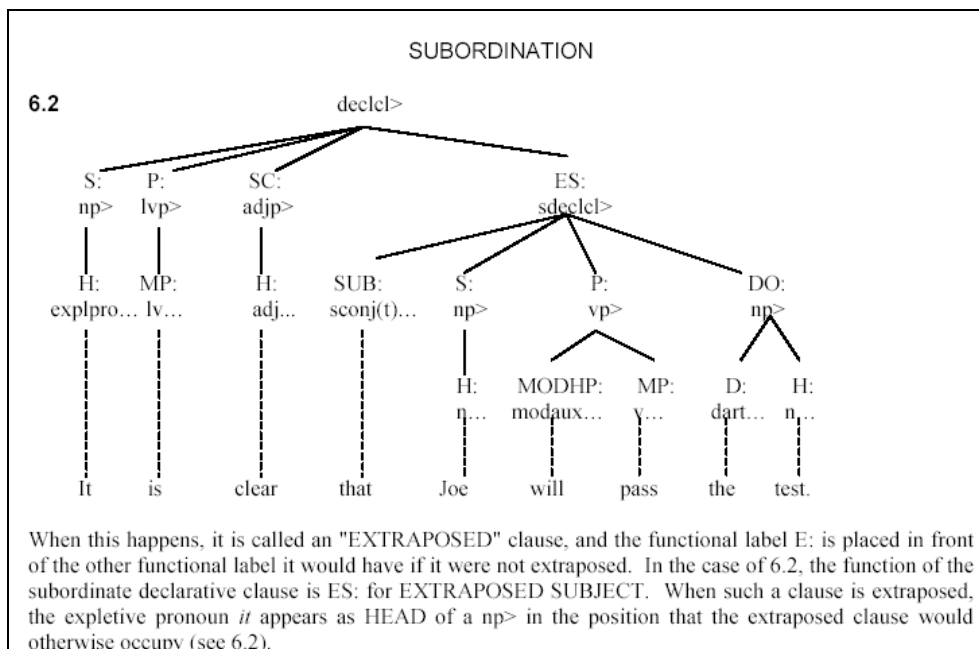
SUBORDINATION

6.2

declcl>

S: np>
P: lvp>
SC: adjp>
ES: sdeclcl>

H: explpro…
MP: lv…
H: adj...
SUB: sconj(t)…
S: np>
P: vp>
DO: np>

H: n…
MODHP: modaux…
MP: v…
D: dart…
H: n…

It is clear that Joe will pass the test.

When this happens, it is called an "EXTRAPOSED" clause, and the functional label E: is placed in front of the other functional label it would have if it were not extraposed. In the case of 6.2, the function of the subordinate declarative clause is ES: for EXTRAPOSED SUBJECT. When such a clause is extraposed, the expletive pronoun *it* appears as HEAD of a np> in the position that the extraposed clause would otherwise occupy (see 6.2).